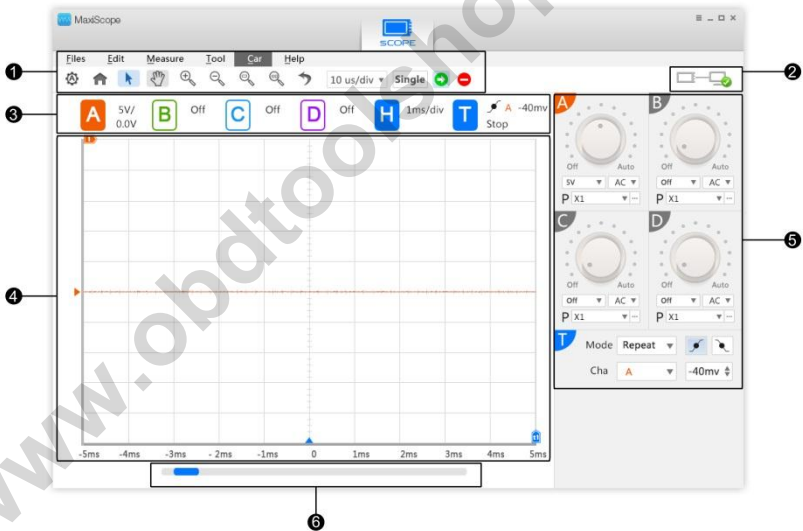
MaxiScope

SCOPE

Files Edit Measure Tool Car Help

10 us/div Single

❶ ❷ ❸

A 5V/ 0.0V B Off C Off D Off H 1ms/div T A -40mv Stop

❹

-5ms -4ms -3ms - 2ms -1ms 0 1ms 2ms 3ms 4ms 5ms

A Off Auto 5V AC P X1
B Off Auto Off AC P X1
C Off Auto Off AC P X1
D Off Auto Off AC P X1

❺

T Mode Repeat Cha A -40mv

❻

www.obdtoolshop